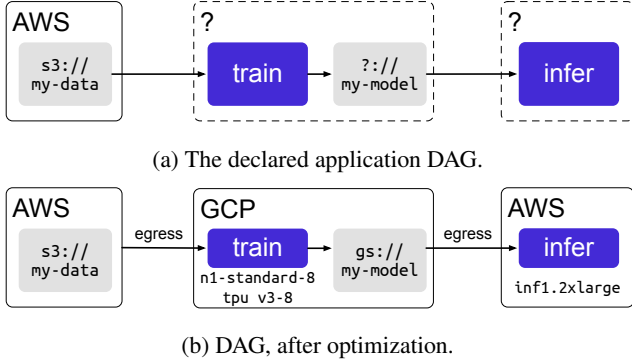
AWS

s3://
my-data

?

train

?://
my-model

?

infer

(a) The declared application DAG.

AWS

s3://
my-data

egress

GCP

train

n1-standard-8
tpu v3-8

gs://
my-model

egress

AWS

infer

inf1.2xlarge

(b) DAG, after optimization.